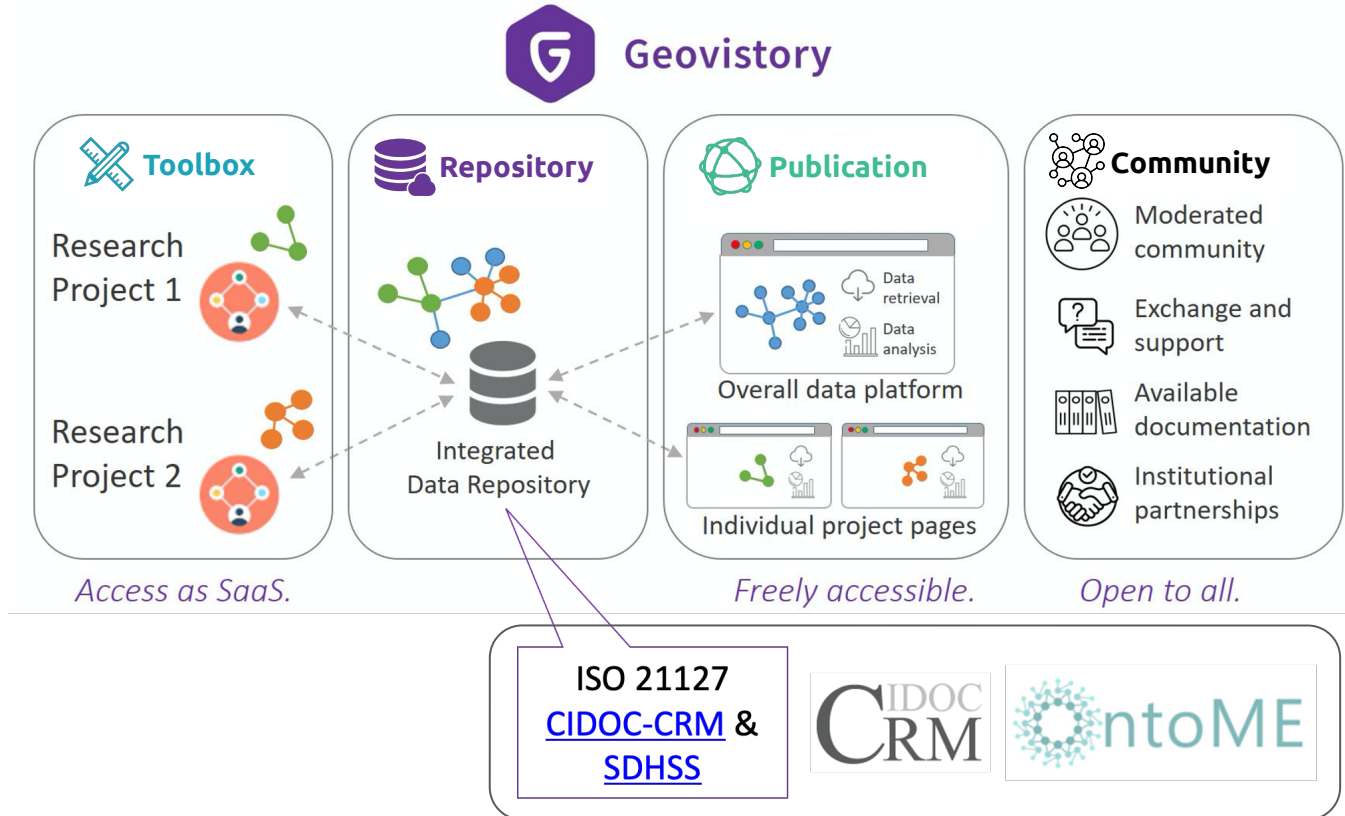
Geovistory

Toolbox

Research Project 1

Research Project 2

Repository

Integrated Data Repository

Publication

Data retrieval

Data analysis

Overall data platform

Individual project pages

Community

Moderated community

Exchange and support

Available documentation

Institutional partnerships

Access as SaaS.

Freely accessible.

Open to all.

ISO 21127
CIDOC-CRM &
SDHSS

CIDOC CRM

OntoME